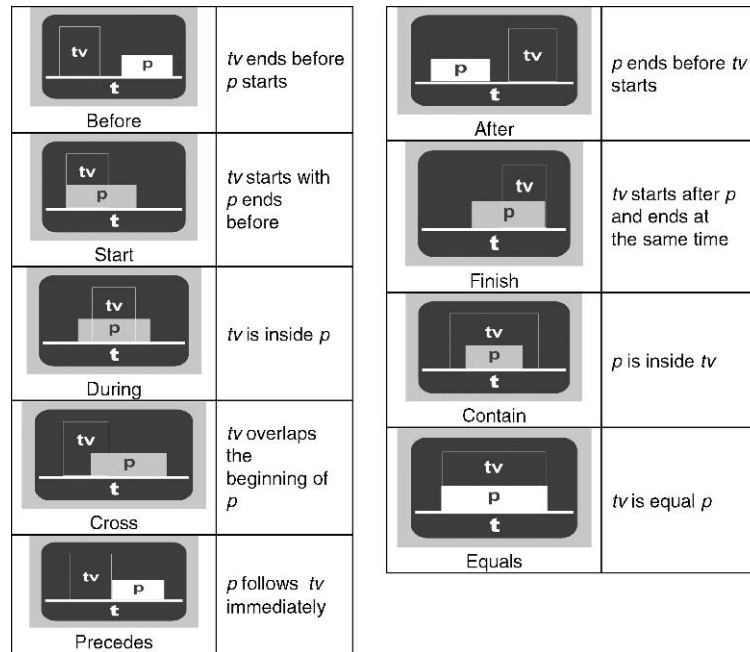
| | |
|---|---|
| tv p t Before | *tv* ends before *p* starts |
| tv p t Start | *tv* starts with *p* ends before |
| tv p t During | *tv* is inside *p* |
| tv p t Cross | *tv* overlaps the beginning of *p* |
| tv p t Precedes | *p* follows *tv* immediately |

| | |
|---|---|
| p tv t After | *p* ends before *tv* starts |
| tv p t Finish | *tv* starts after *p* and ends at the same time |
| tv p t Contain | *p* is inside *tv* |
| tv p t Equals | *tv* is equal *p* |